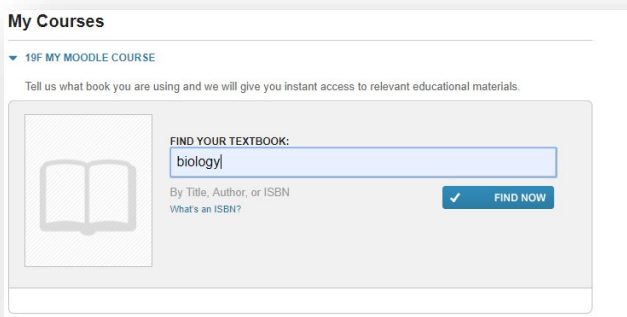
My Courses

19F MY MOODLE COURSE

Tell us what book you are using and we will give you instant access to relevant educational materials.

FIND YOUR TEXTBOOK:

biology

By Title, Author, or ISBN

What's an ISBN?

FIND NOW